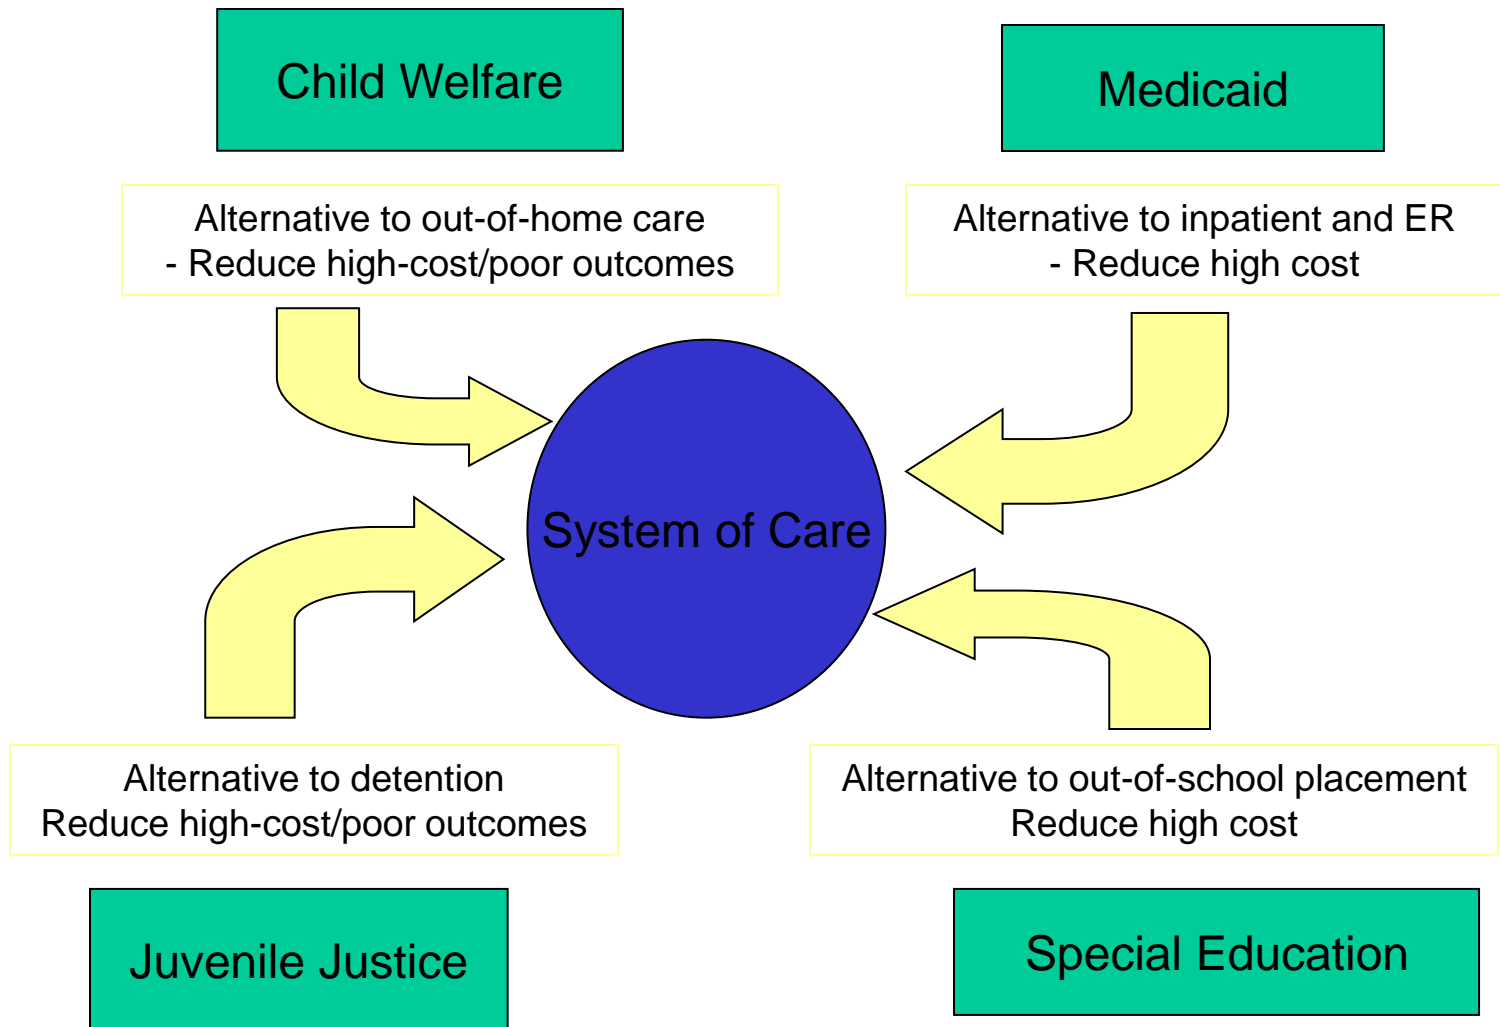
Child Welfare

Medicaid

Alternative to out-of-home care
- Reduce high-cost/poor outcomes

Alternative to inpatient and ER
- Reduce high cost

System of Care

Alternative to detention
Reduce high-cost/poor outcomes

Alternative to out-of-school placement
Reduce high cost

Juvenile Justice

Special Education